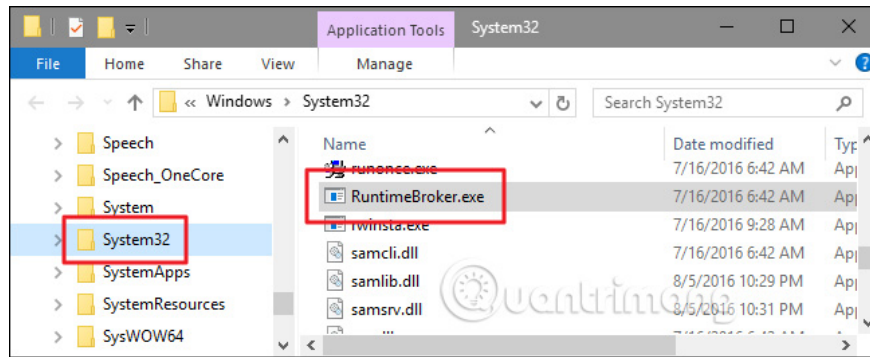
Application Tools System32

File Home Share View Manage

« Windows › System32

Search System32

Speech
Speech_OneCore
System
System32
SystemApps
SystemResources
SysWOW64

| Name | Date modified | Typ |
|---|---|---|
| runonce.exe | 7/16/2016 6:42 AM | Ap |
| RuntimeBroker.exe | 7/16/2016 6:42 AM | Ap |
| rwinsta.exe | 7/16/2016 9:28 AM | Ap |
| samcli.dll | 7/16/2016 6:42 AM | Ap |
| samlib.dll | 8/5/2016 10:29 PM | Ap |
| samsrv.dll | 8/5/2016 10:31 PM | Ap |

Quantrimang